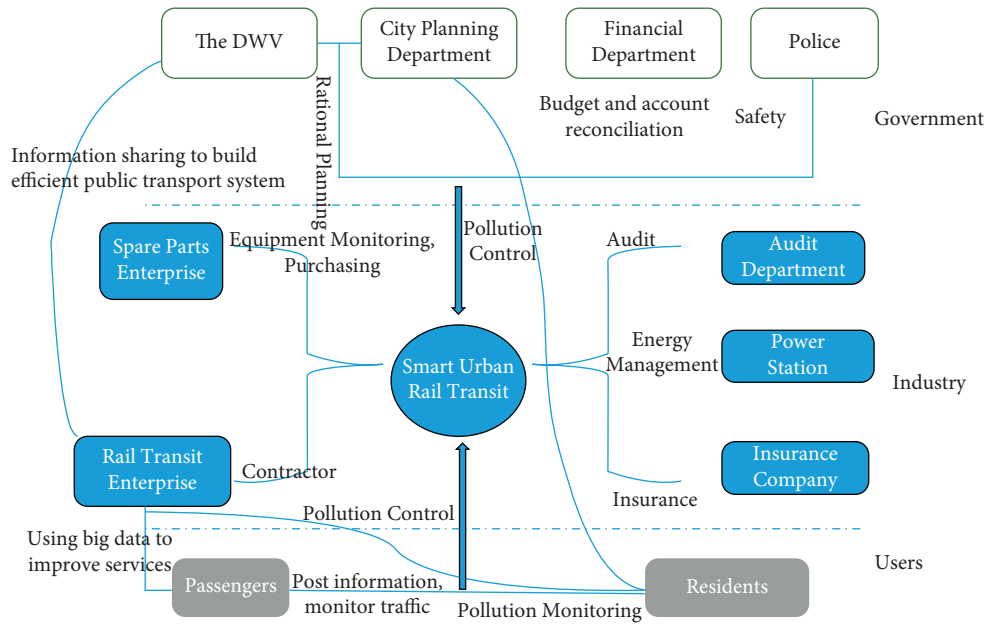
The DWV

City Planning Department

Financial Department

Police

Rational Planning

Budget and account reconciliation

Safety

Government

Information sharing to build efficient public transport system

Spare Parts Enterprise

Equipment Monitoring, Purchasing

Pollution Control

Audit

Audit Department

Energy Management

Power Station

Smart Urban Rail Transit

Industry

Rail Transit Enterprise

Contractor

Insurance Company

Insurance

Pollution Control

Using big data to improve services

Users

Passengers

Post information, monitor traffic

Pollution Monitoring

Residents